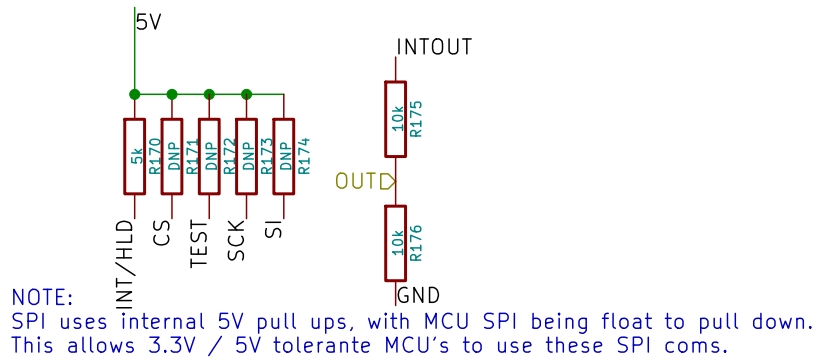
5V

5k R170
DNP R171
DNP R172
DNP R173
DNP R174

INT/HLD
CS
TEST
SCK
SI

INTOUT

10k R175

OUT

10k R176

GND

NOTE:
SPI uses internal 5V pull ups, with MCU SPI being float to pull down.
This allows 3.3V / 5V tolerante MCU's to use these SPI coms.